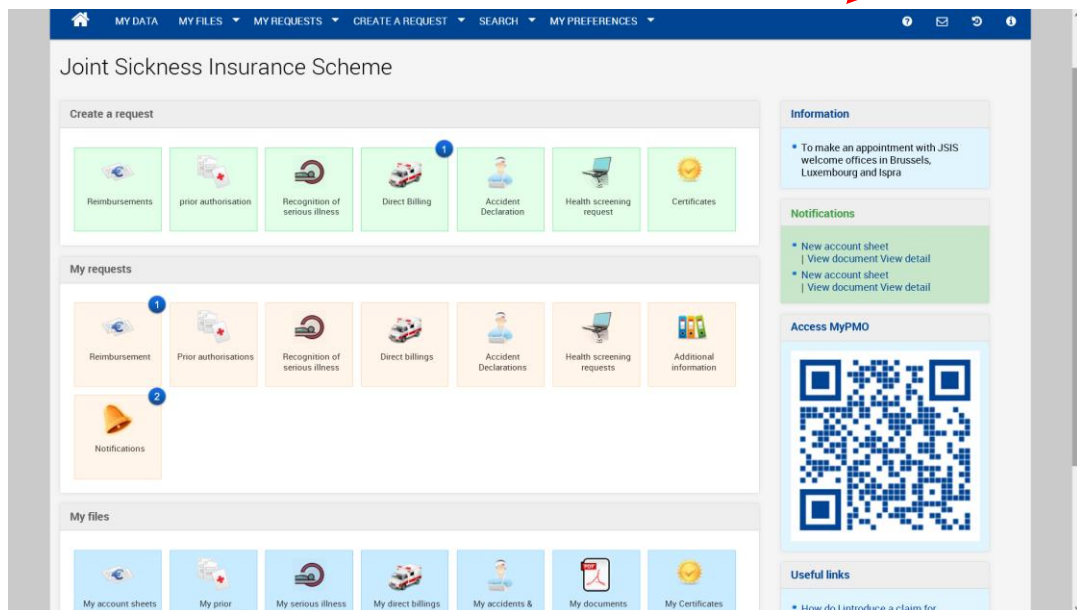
MY DATA MY FILES ▼ MY REQUESTS ▼ CREATE A REQUEST ▼ SEARCH ▼ MY PREFERENCES ▼

Joint Sickness Insurance Scheme

Create a request

Reimbursements

prior authorisation

Recognition of serious illness

1

Direct Billing

Accident Declaration

Health screening request

Certificates

My requests

1

Reimbursement

Prior authorisations

Recognition of serious illness

Direct billings

Accident Declarations

Health screening requests

Additional information

2

Notifications

My files

My account sheets

My prior

My serious illness

My direct billings

My accidents &

PDF

My documents

My Certificates

Information

• To make an appointment with JSIS welcome offices in Brussels, Luxembourg and Ispra

Notifications

• New account sheet | View document View detail

• New account sheet | View document View detail

Access MyPMO

Useful links

• How do I introduce a claim for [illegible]